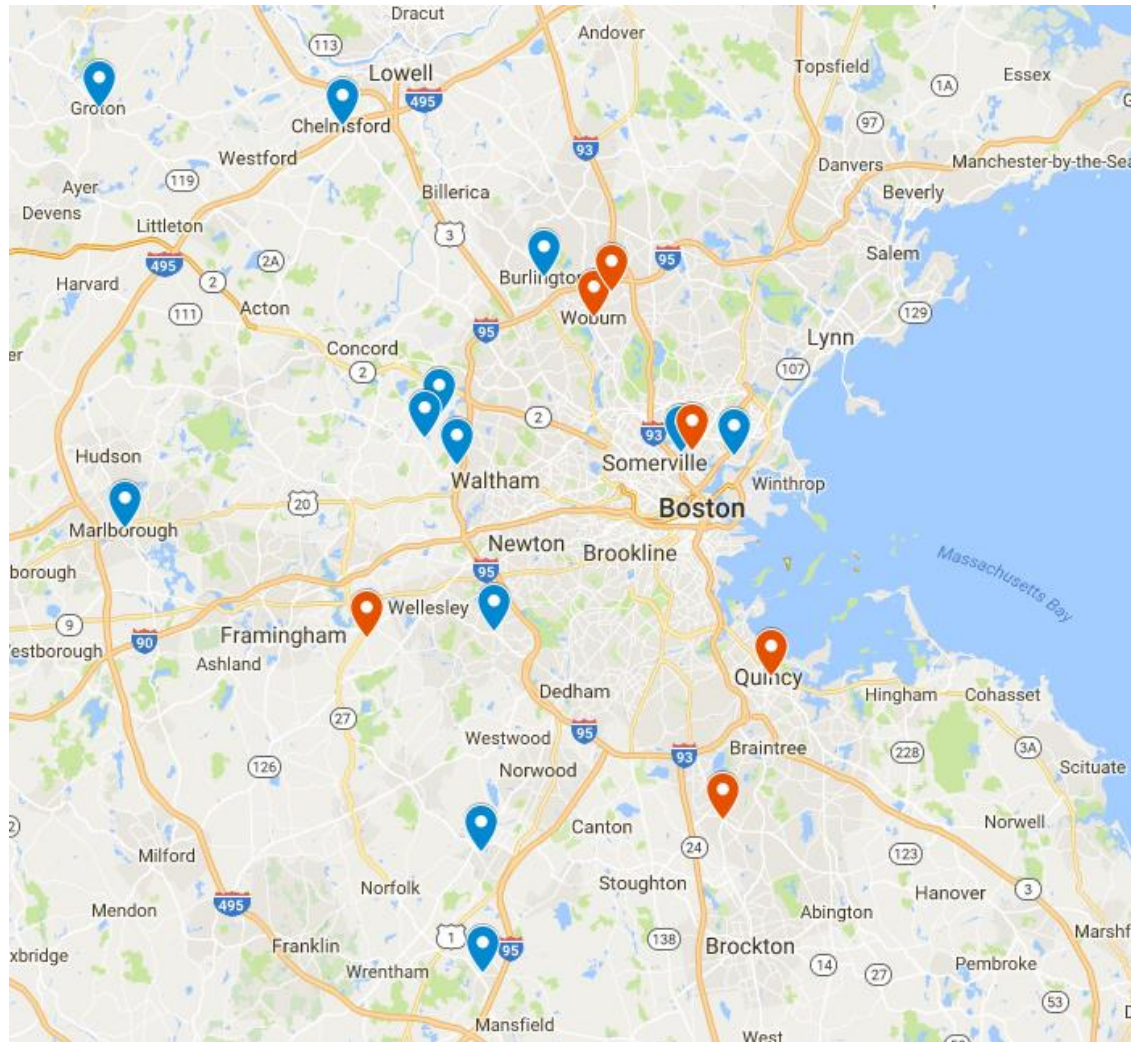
Dracut
Andover
113
Lowell
Topsfield
Essex
1A
Groton
495
Chelmsford
97
Westford
93
Danvers
Manchester-by-the-Sea
Ayer
119
Billerica
Beverly
Devens
Littleton
3
Salem
495
2A
95
Burlington
Harvard
2
Woburn
Acton
129
111
95
Lynn
Concord
107
r
2
2
93
Hudson
Somerville
Winthrop
Waltham
20
Boston
Marlborough
Newton
Brookline
Massachusetts Bay
borough
95
Wellesley
9
Framingham
90
estborough
Ashland
Quincy
Dedham
Hingham
Cohasset
27
Westwood
95
93
Braintree
228
3A
126
Norwood
Scituate
2
Canton
Norwell
Milford
24
123
Norfolk
Stoughton
Hanover
3
Mendon
495
Abington
1
Marshf
Franklin
95
138
Brockton
xbridge
Wrentham
14
27
Pembroke
53
Mansfield
West
D